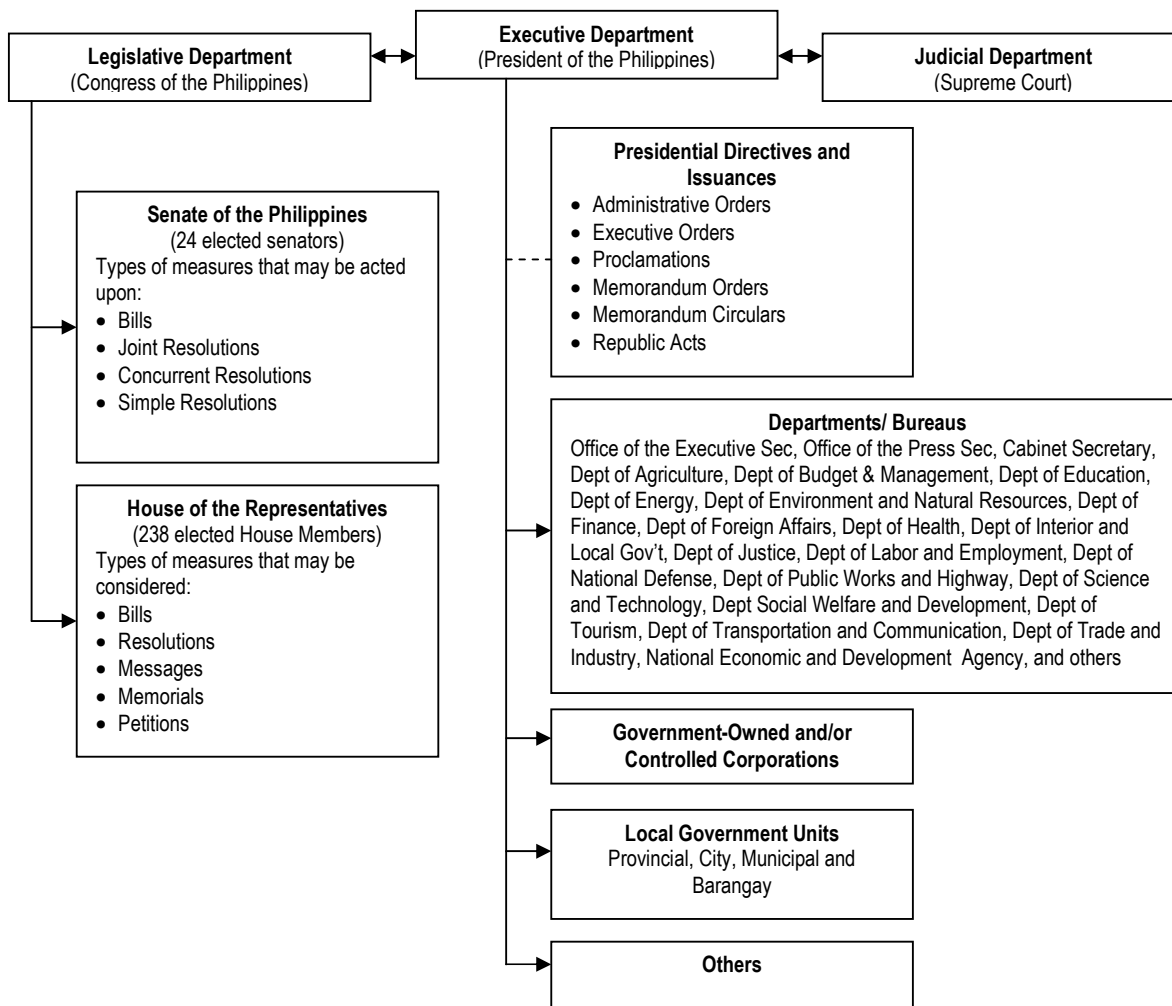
Legislative Department
(Congress of the Philippines)

Executive Department
(President of the Philippines)

Judicial Department
(Supreme Court)

Presidential Directives and Issuances
- Administrative Orders
- Executive Orders
- Proclamations
- Memorandum Orders
- Memorandum Circulars
- Republic Acts

Senate of the Philippines
(24 elected senators)
Types of measures that may be acted upon:
- Bills
- Joint Resolutions
- Concurrent Resolutions
- Simple Resolutions

Departments/ Bureaus
Office of the Executive Sec, Office of the Press Sec, Cabinet Secretary, Dept of Agriculture, Dept of Budget & Management, Dept of Education, Dept of Energy, Dept of Environment and Natural Resources, Dept of Finance, Dept of Foreign Affairs, Dept of Health, Dept of Interior and Local Gov't, Dept of Justice, Dept of Labor and Employment, Dept of National Defense, Dept of Public Works and Highway, Dept of Science and Technology, Dept Social Welfare and Development, Dept of Tourism, Dept of Transportation and Communication, Dept of Trade and Industry, National Economic and Development Agency, and others

House of the Representatives
(238 elected House Members)
Types of measures that may be considered:
- Bills
- Resolutions
- Messages
- Memorials
- Petitions

Government-Owned and/or Controlled Corporations

Local Government Units
Provincial, City, Municipal and Barangay

Others